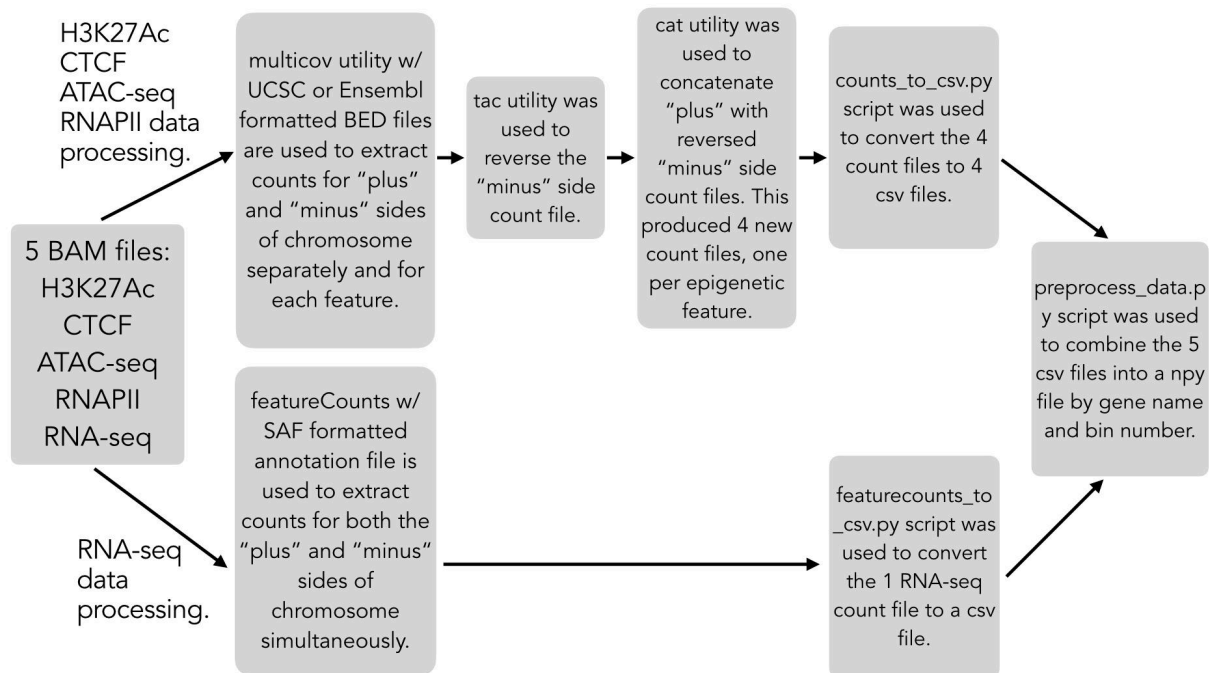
H3K27Ac
CTCF
ATAC-seq
RNAPII data processing.

5 BAM files:
H3K27Ac
CTCF
ATAC-seq
RNAPII
RNA-seq

RNA-seq data processing.

multicov utility w/ UCSC or Ensembl formatted BED files are used to extract counts for “plus” and “minus” sides of chromosome separately and for each feature.

tac utility was used to reverse the “minus” side count file.

cat utility was used to concatenate “plus” with reversed “minus” side count files. This produced 4 new count files, one per epigenetic feature.

counts_to_csv.py script was used to convert the 4 count files to 4 csv files.

featureCounts w/ SAF formatted annotation file is used to extract counts for both the “plus” and “minus” sides of chromosome simultaneously.

featurecounts_to_csv.py script was used to convert the 1 RNA-seq count file to a csv file.

preprocess_data.py script was used to combine the 5 csv files into a npy file by gene name and bin number.